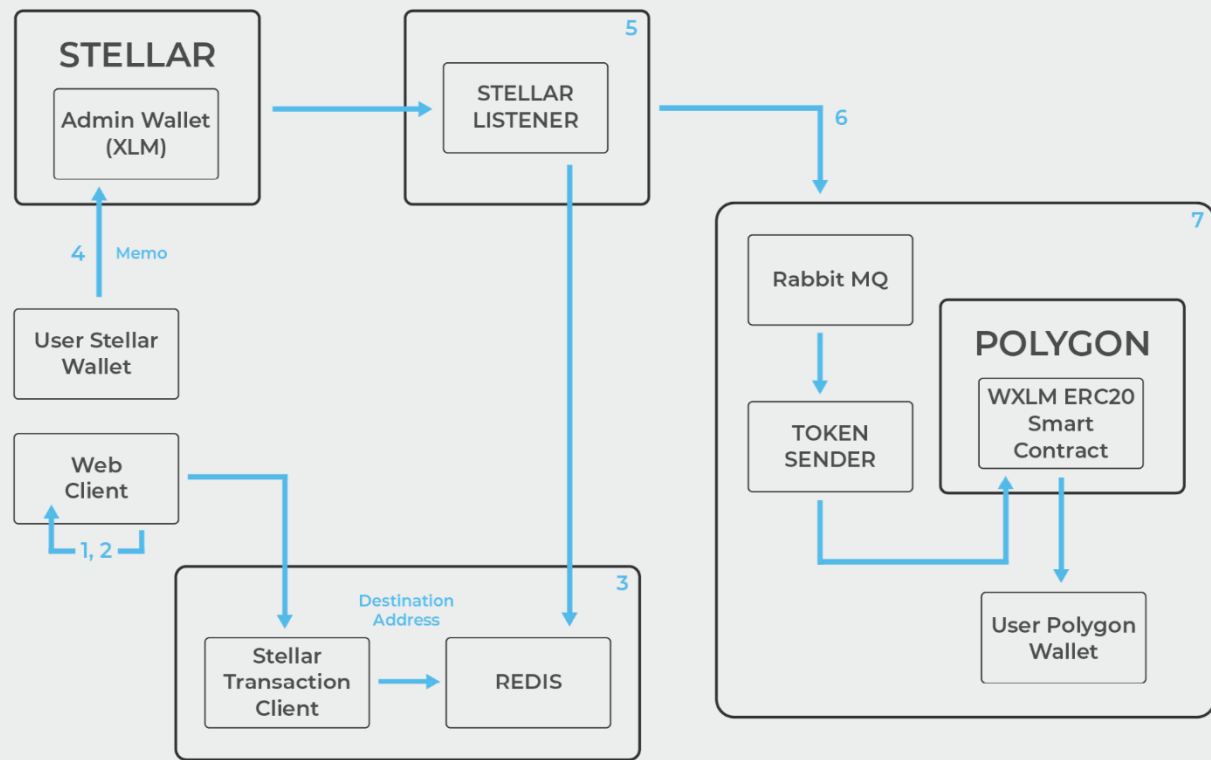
STELLAR

Admin Wallet (XLM)

5

STELLAR LISTENER

6

7

4

Memo

User Stellar Wallet

Rabbit MQ

POLYGON

WXLM ERC20 Smart Contract

TOKEN SENDER

Web Client

1, 2

3

Destination Address

Stellar Transaction Client

REDIS

User Polygon Wallet